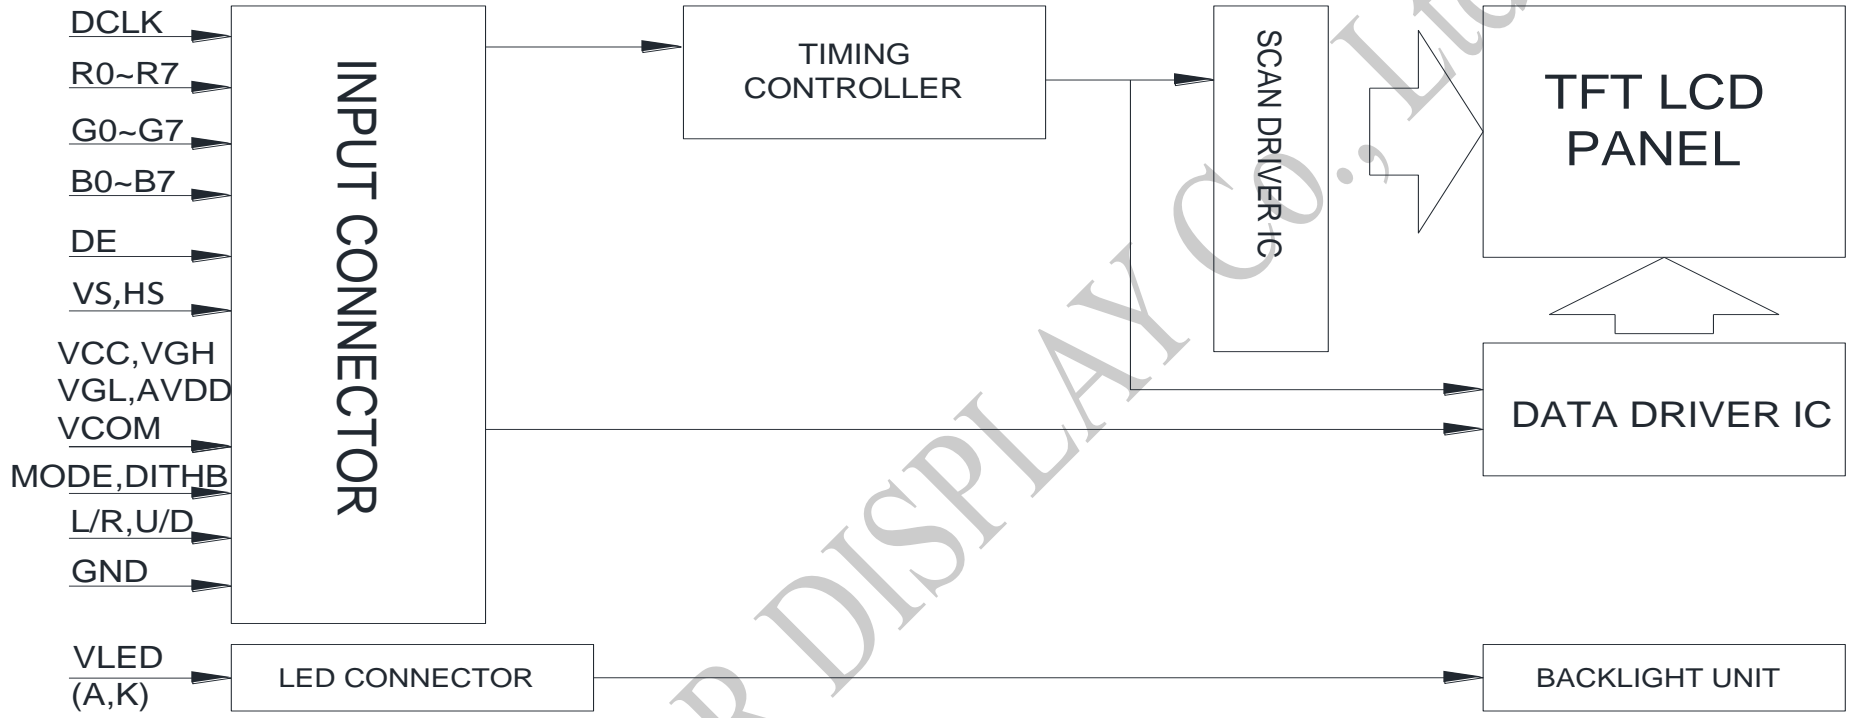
DCLK
R0~R7
G0~G7
B0~B7
DE
VS,HS
VCC,VGH
VGL,AVDD
VCOM
MODE,DITHB
L/R,U/D
GND

INPUT CONNECTOR

TIMING CONTROLLER

SCAN DRIVER IC

TFT LCD PANEL

DATA DRIVER IC

VLED (A,K)

LED CONNECTOR

BACKLIGHT UNIT

R DISPLAY CO., Ltd